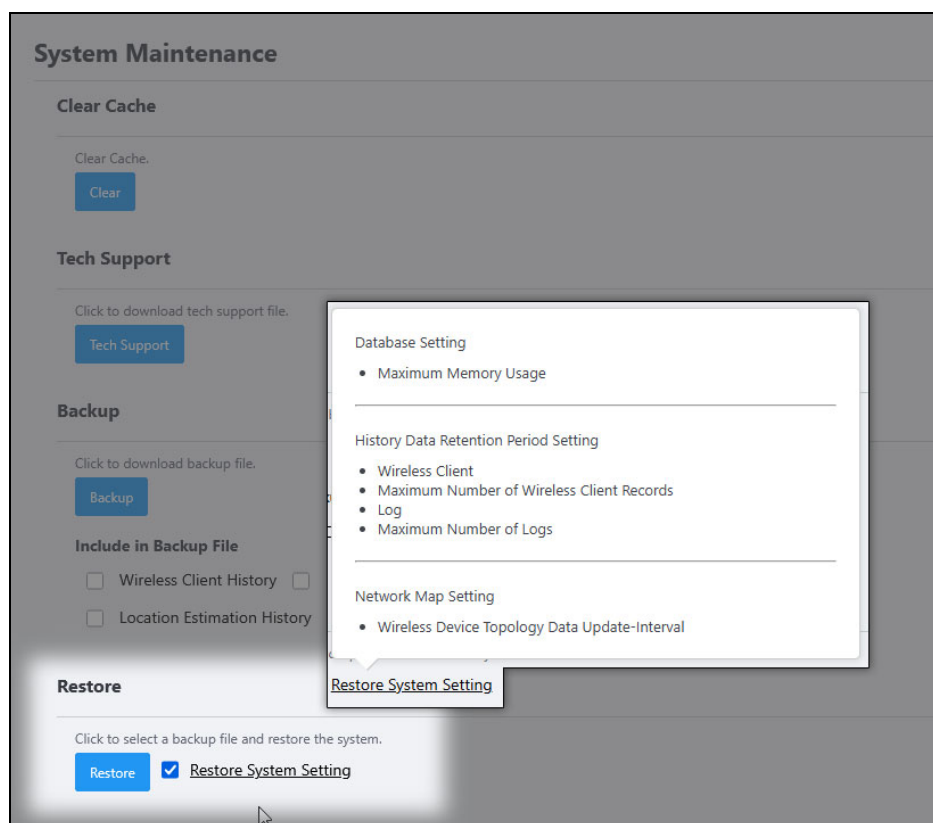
System Maintenance

Clear Cache

Clear Cache.

Clear

Tech Support

Click to download tech support file.

Tech Support

Backup

Click to download backup file.

Backup

Include in Backup File

Wireless Client History

Location Estimation History

Database Setting

- Maximum Memory Usage

History Data Retention Period Setting

- Wireless Client
- Maximum Number of Wireless Client Records
- Log
- Maximum Number of Logs

Network Map Setting

- Wireless Device Topology Data Update-Interval

Restore System Setting

Restore

Click to select a backup file and restore the system.

Restore

Restore System Setting